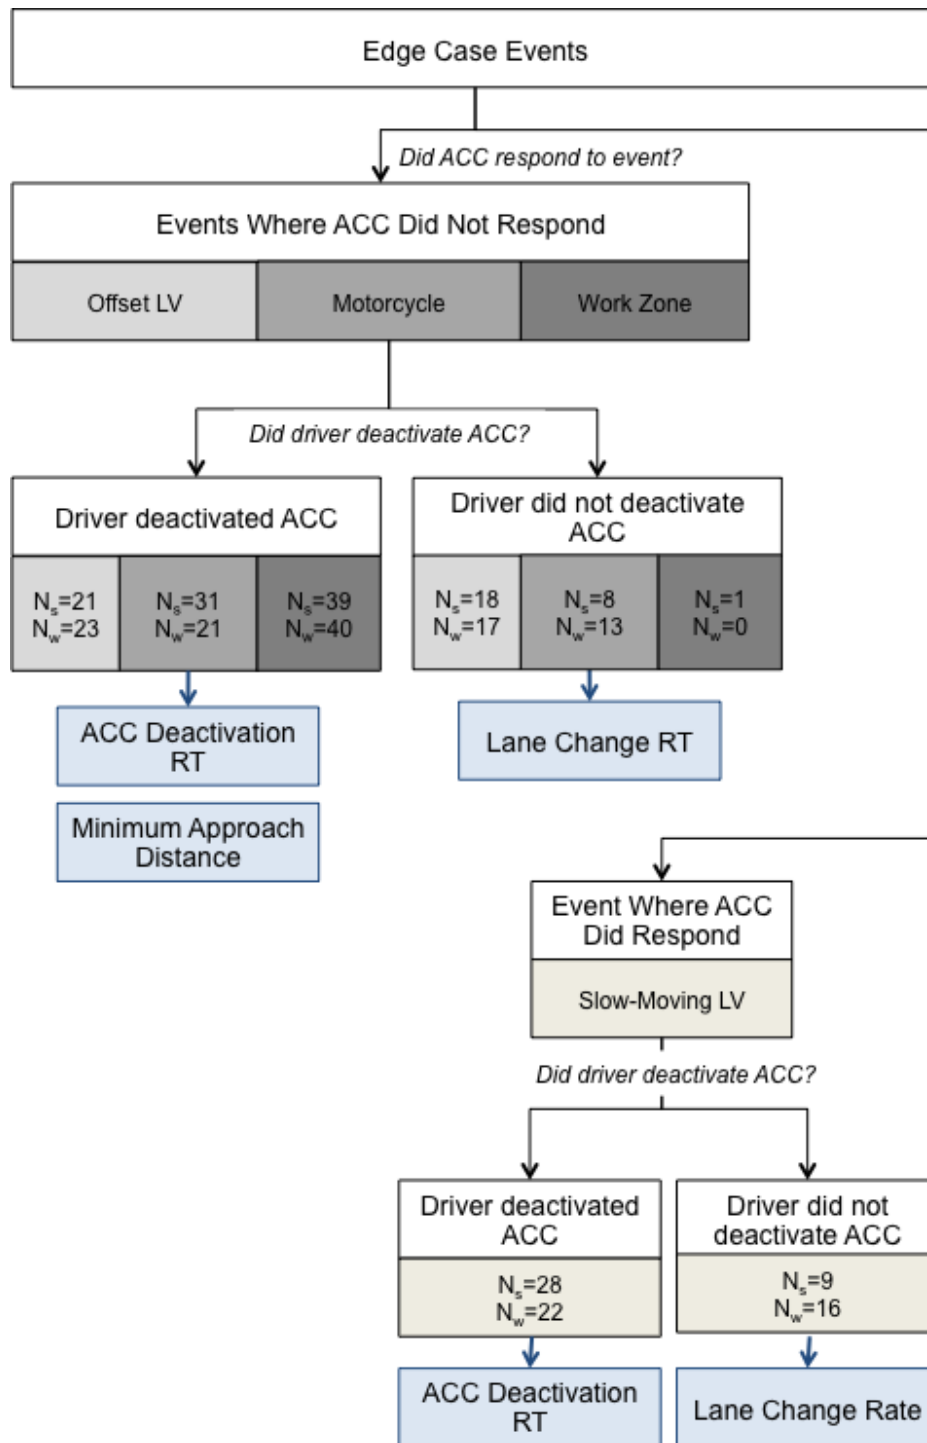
Edge Case Events

Did ACC respond to event?

Events Where ACC Did Not Respond

Offset LV

Motorcycle

Work Zone

Did driver deactivate ACC?

Driver deactivated ACC

$N_s$=21 $N_w$=23

$N_s$=31 $N_w$=21

$N_s$=39 $N_w$=40

ACC Deactivation RT

Minimum Approach Distance

Driver did not deactivate ACC

$N_s$=18 $N_w$=17

$N_s$=8 $N_w$=13

$N_s$=1 $N_w$=0

Lane Change RT

Event Where ACC Did Respond

Slow-Moving LV

Did driver deactivate ACC?

Driver deactivated ACC

$N_s$=28 $N_w$=22

ACC Deactivation RT

Driver did not deactivate ACC

$N_s$=9 $N_w$=16

Lane Change Rate